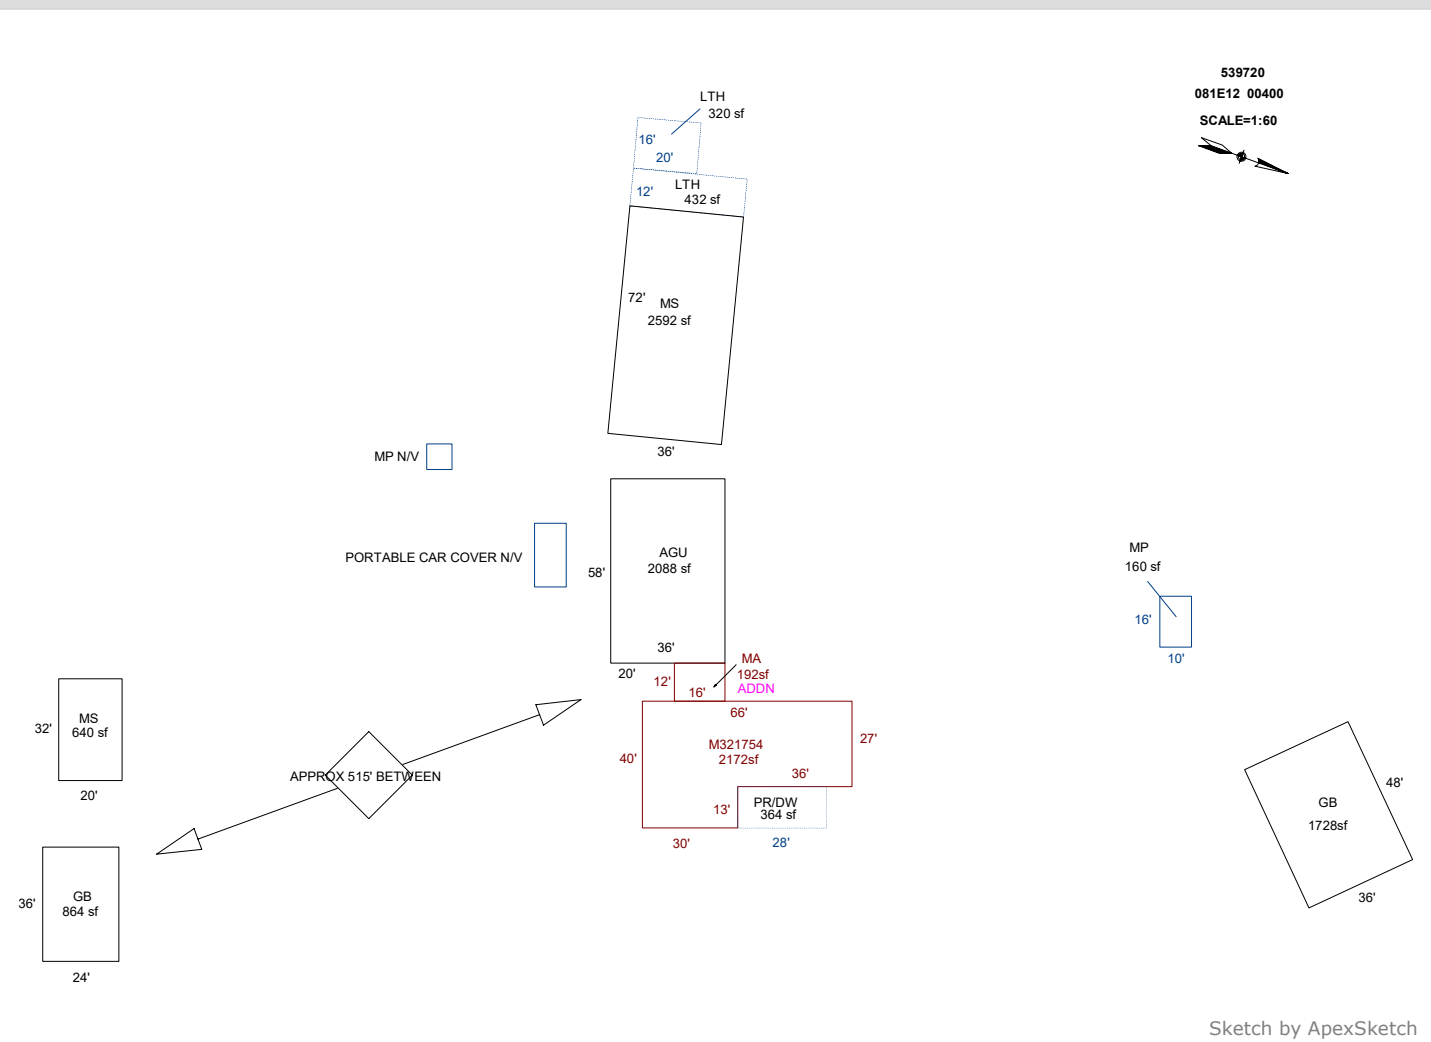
539720
081E12 00400
SCALE=1:60

LTH
320 sf
16'
20'

12'
LTH
432 sf

72'
MS
2592 sf
36'

MP N/V

PORTABLE CAR COVER N/V

58'
AGU
2088 sf
36'

20'
12'
16'
MA
192sf
ADDN

66'
40'
M321754
2172sf
27'
36'
13'
PR/DW
364 sf
30'
28'

MP
160 sf
16'
10'

32'
MS
640 sf
20'

APPROX 515' BETWEEN

36'
GB
864 sf
24'

GB
1728sf
48'
36'

Sketch by ApexSketch